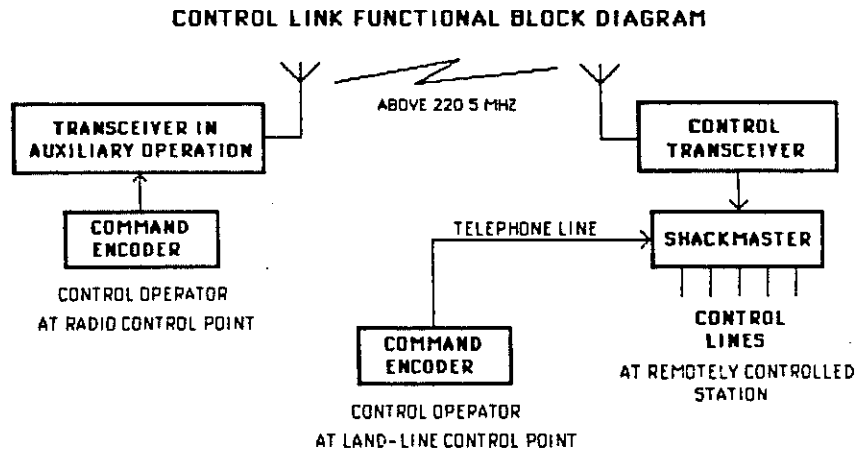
CONTROL LINK FUNCTIONAL BLOCK DIAGRAM

ABOVE 220 5 MHZ

TRANSCEIVER IN AUXILIARY OPERATION

CONTROL TRANSCEIVER

COMMAND ENCODER

CONTROL OPERATOR AT RADIO CONTROL POINT

TELEPHONE LINE

SHACKMASTER

CONTROL LINES

AT REMOTELY CONTROLLED STATION

COMMAND ENCODER

CONTROL OPEPATOR AT LAND-LINE CONTROL POINT